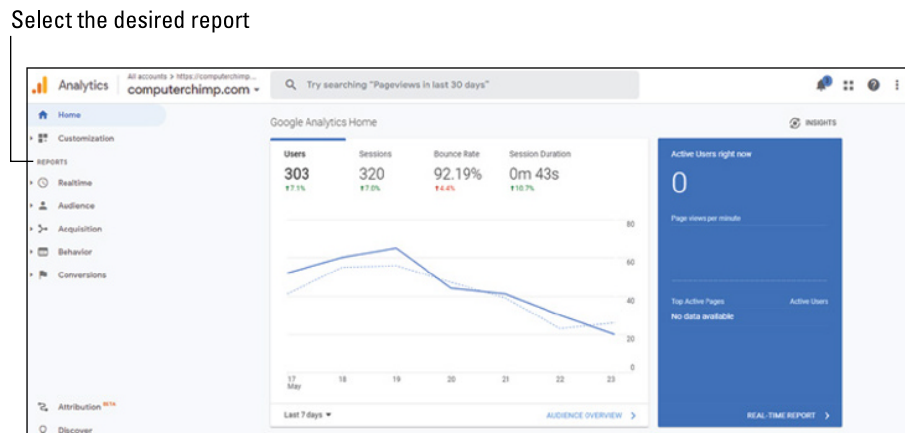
Select the desired report

Analytics All accounts > https://computerchimp... computerchimp.com

Try searching "Pageviews in last 30 days"

Home
Customization
REPORTS
Realtime
Audience
Acquisition
Behavior
Conversions

Attribution BETA
Discover

Google Analytics Home

INSIGHTS

| Users | Sessions | Bounce Rate | Session Duration |
|---|---|---|---|
| 303 | 320 | 92.19% | 0m 43s |
| ↑7.1% | ↑7.0% | ↑4.4% | ↑10.7% |

80
60
40
20
0

17 May 18 19 20 21 22 23

Last 7 days

AUDIENCE OVERVIEW

Active Users right now

0

Page views per minute

Top Active Pages Active Users

No data available

REAL-TIME REPORT